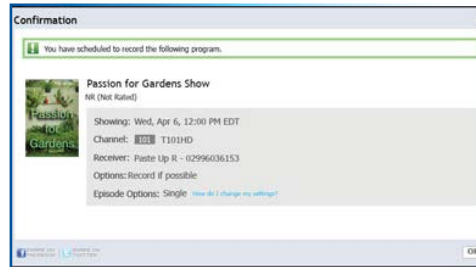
Confirmation

You have scheduled to record the following program.

Passion for Gardens Show
NR (Not Rated)

Passion for Gardens

Showing: Wed, Apr 6, 12:00 PM EDT
Channel: 101 T101HD
Receiver: Paste Up R - 02996036153
Options: Record if possible
Episode Options: Single How do I change my settings?

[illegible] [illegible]

OK